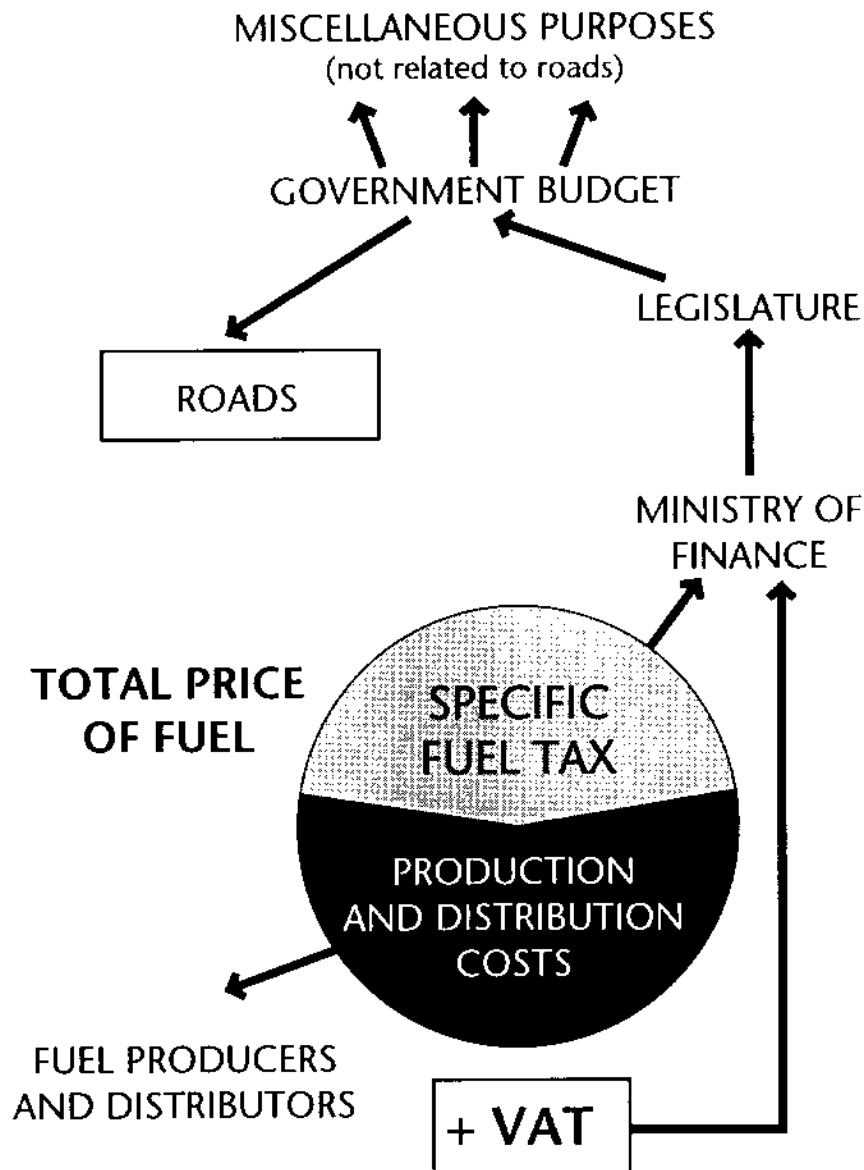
MISCELLANEOUS PURPOSES
(not related to roads)

GOVERNMENT BUDGET

LEGISLATURE

ROADS

MINISTRY OF FINANCE

TOTAL PRICE OF FUEL

SPECIFIC FUEL TAX

PRODUCTION AND DISTRIBUTION COSTS

FUEL PRODUCERS AND DISTRIBUTORS

+ VAT